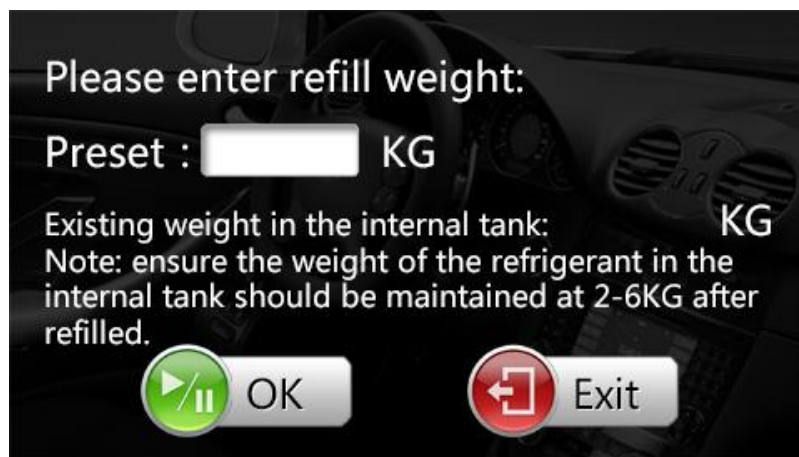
Please enter refill weight:

Preset : KG

Existing weight in the internal tank: KG
Note: ensure the weight of the refrigerant in the internal tank should be maintained at 2-6KG after refilled.

OK

Exit